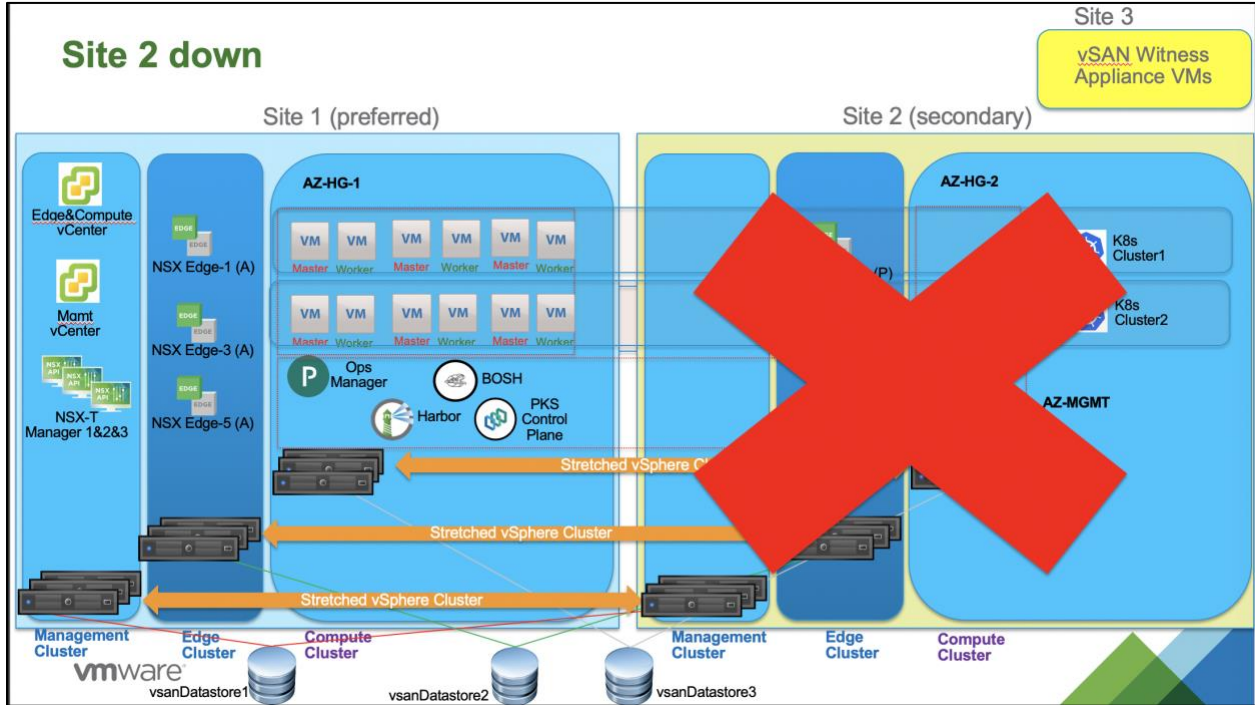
Site 2 down

Site 3
vSAN Witness Appliance VMs

Site 1 (preferred)

Site 2 (secondary)

Edge&Compute vCenter

Mgmt vCenter

NSX API

NSX-T Manager 1&2&3

EDGE
NSX Edge-1 (A)

EDGE
NSX Edge-3 (A)

EDGE
NSX Edge-5 (A)

AZ-HG-1

VM Master
VM Worker
VM Master
VM Worker
VM Master
VM Worker

VM Master
VM Worker
VM Master
VM Worker
VM Master
VM Worker

Ops Manager
BOSH
Harbor
PKS Control Plane

(P)

AZ-HG-2

K8s Cluster1

K8s Cluster2

AZ-MGMT

Stretched vSphere Cl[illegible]

Stretched vSphere Cluster

Stretched vSphere Cluster

Management Cluster
Edge Cluster
Compute Cluster

Management Cluster
Edge Cluster
Compute Cluster

vmware

vsanDatastore1
vsanDatastore2
vsanDatastore3